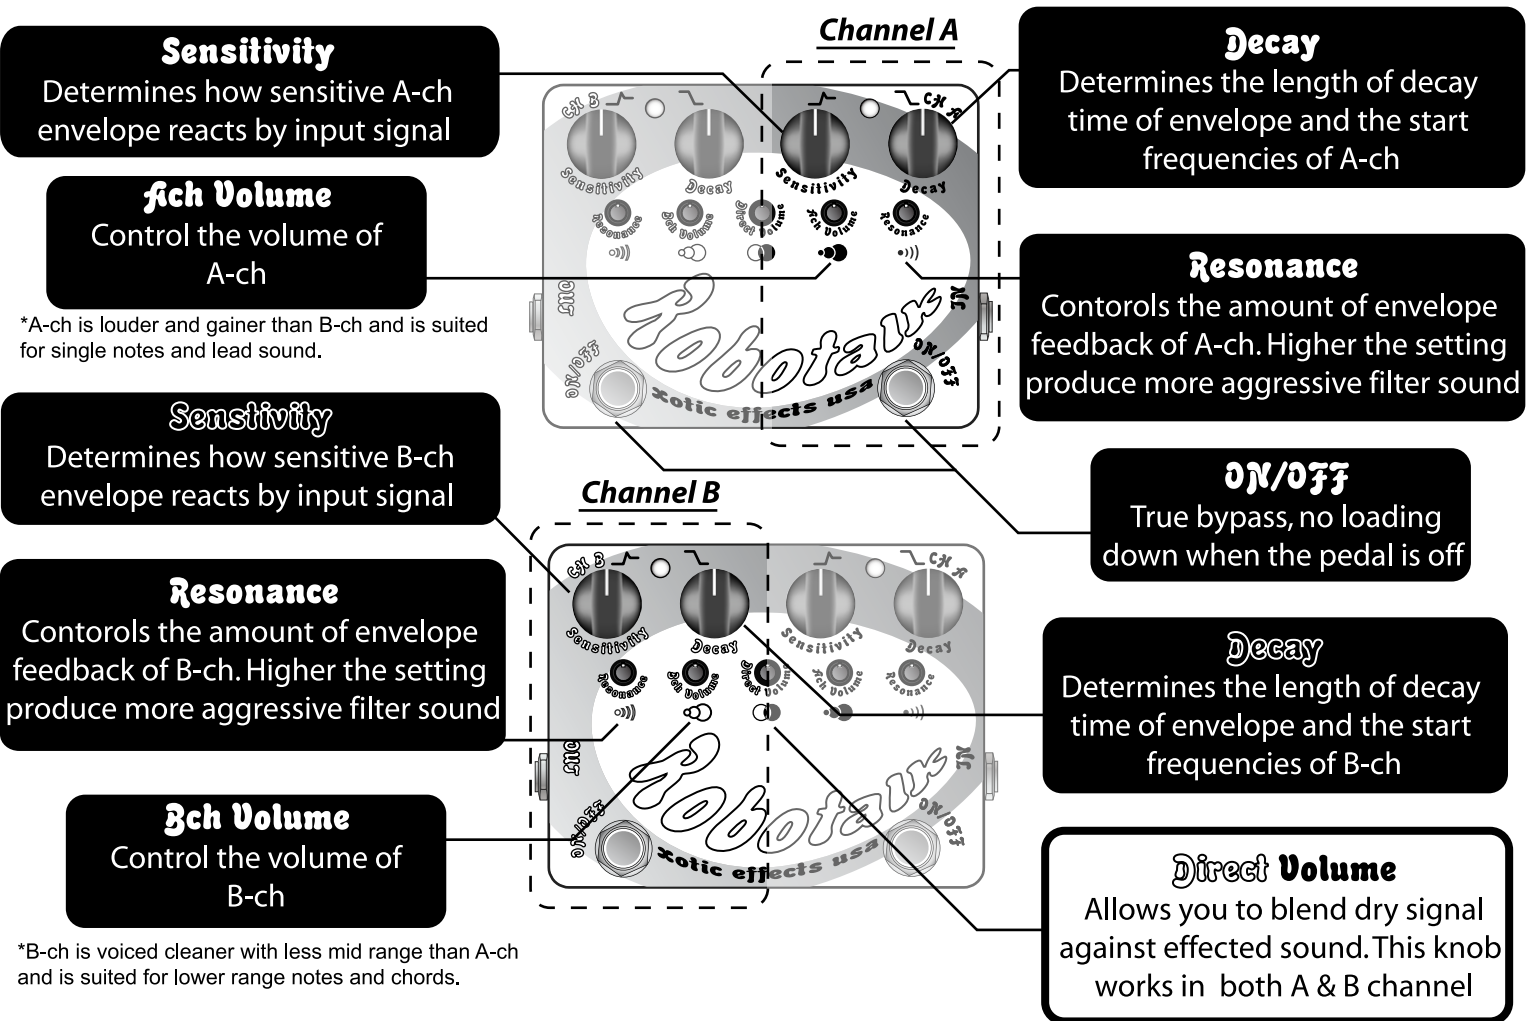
Sensitivity
Determines how sensitive A-ch envelope reacts by input signal

Ach Volume
Control the volume of A-ch

*A-ch is louder and gainer than B-ch and is suited for single notes and lead sound.

Channel A

Decay
Determines the length of decay time of envelope and the start frequencies of A-ch

Resonance
Contorols the amount of envelope feedback of A-ch. Higher the setting produce more aggressive filter sound

CH B Sensitivity Decay CH A Sensitivity Decay
Resonance Bch Volume Direct Volume Ach Volume Resonance
OUT IN
ON/OFF ON/OFF
Robotalk
xotic effects usa

Senstivity
Determines how sensitive B-ch envelope reacts by input signal

Channel B

ON/OFF
True bypass, no loading down when the pedal is off

Resonance
Contorols the amount of envelope feedback of B-ch. Higher the setting produce more aggressive filter sound

Decay
Determines the length of decay time of envelope and the start frequencies of B-ch

CH B Sensitivity Decay CH A Sensitivity Decay
Resonance Bch Volume Direct Volume Ach Volume Resonance
OUT IN
ON/OFF ON/OFF
Robotalk
xotic effects usa

Bch Volume
Control the volume of B-ch

*B-ch is voiced cleaner with less mid range than A-ch and is suited for lower range notes and chords.

Direct Volume
Allows you to blend dry signal against effected sound. This knob works in both A & B channel